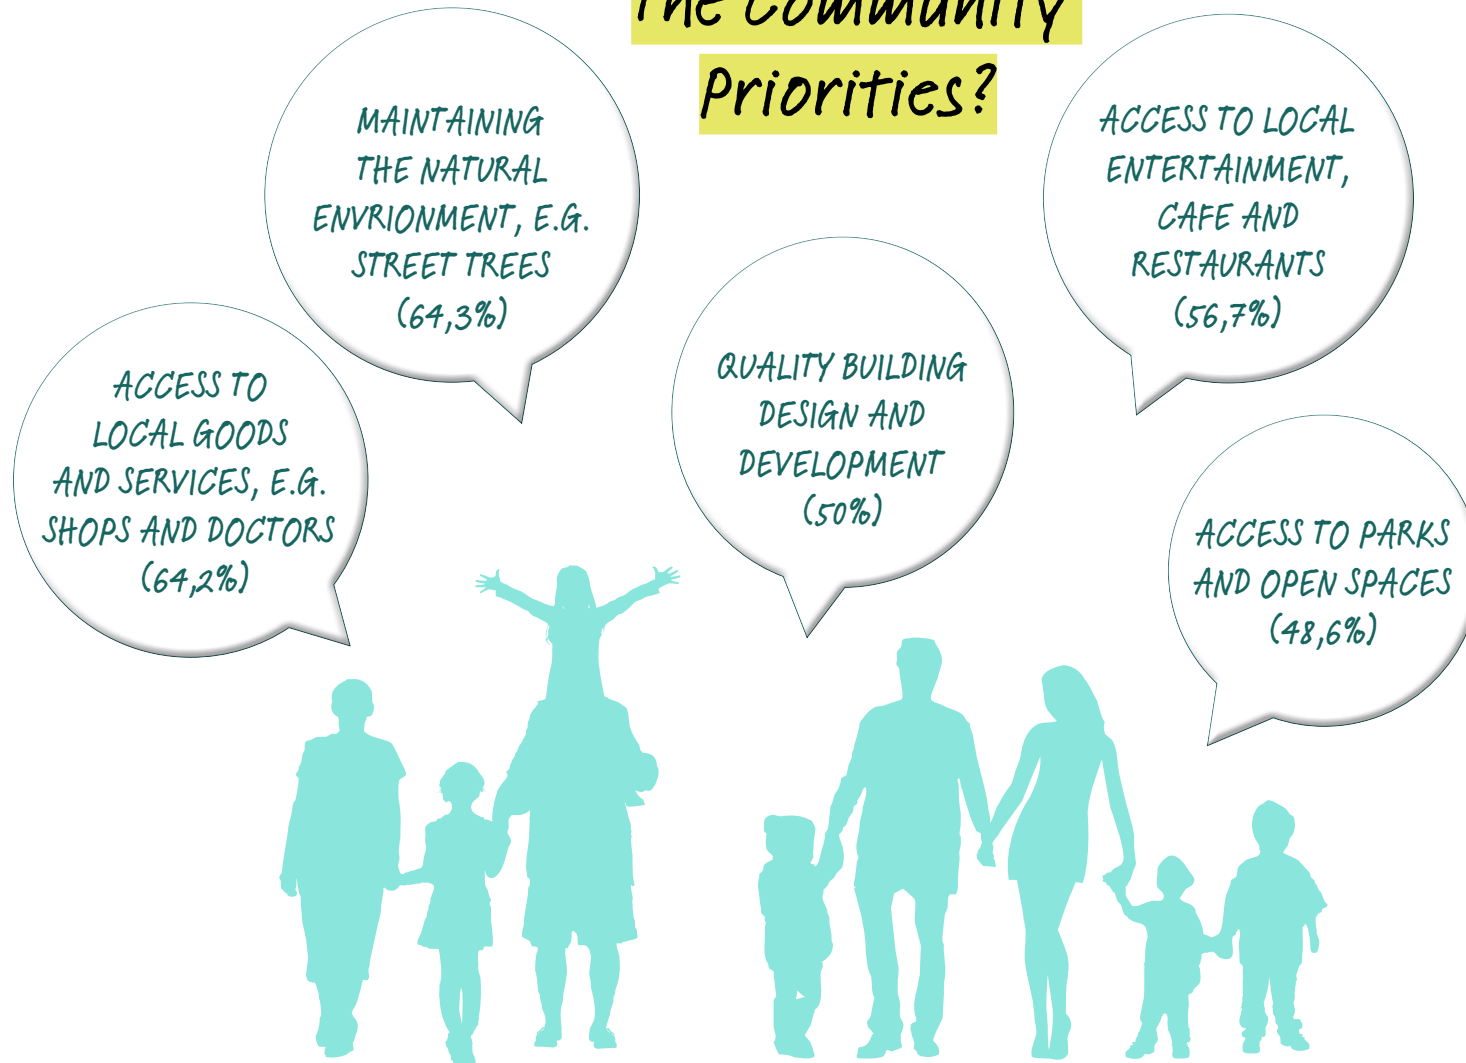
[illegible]
Priorities?

MAINTAINING THE NATURAL ENVRIONMENT, E.G. STREET TREES (64,3%)

ACCESS TO LOCAL ENTERTAINMENT, CAFE AND RESTAURANTS (56,7%)

ACCESS TO LOCAL GOODS AND SERVICES, E.G. SHOPS AND DOCTORS (64,2%)

QUALITY BUILDING DESIGN AND DEVELOPMENT (50%)

ACCESS TO PARKS AND OPEN SPACES (48,6%)